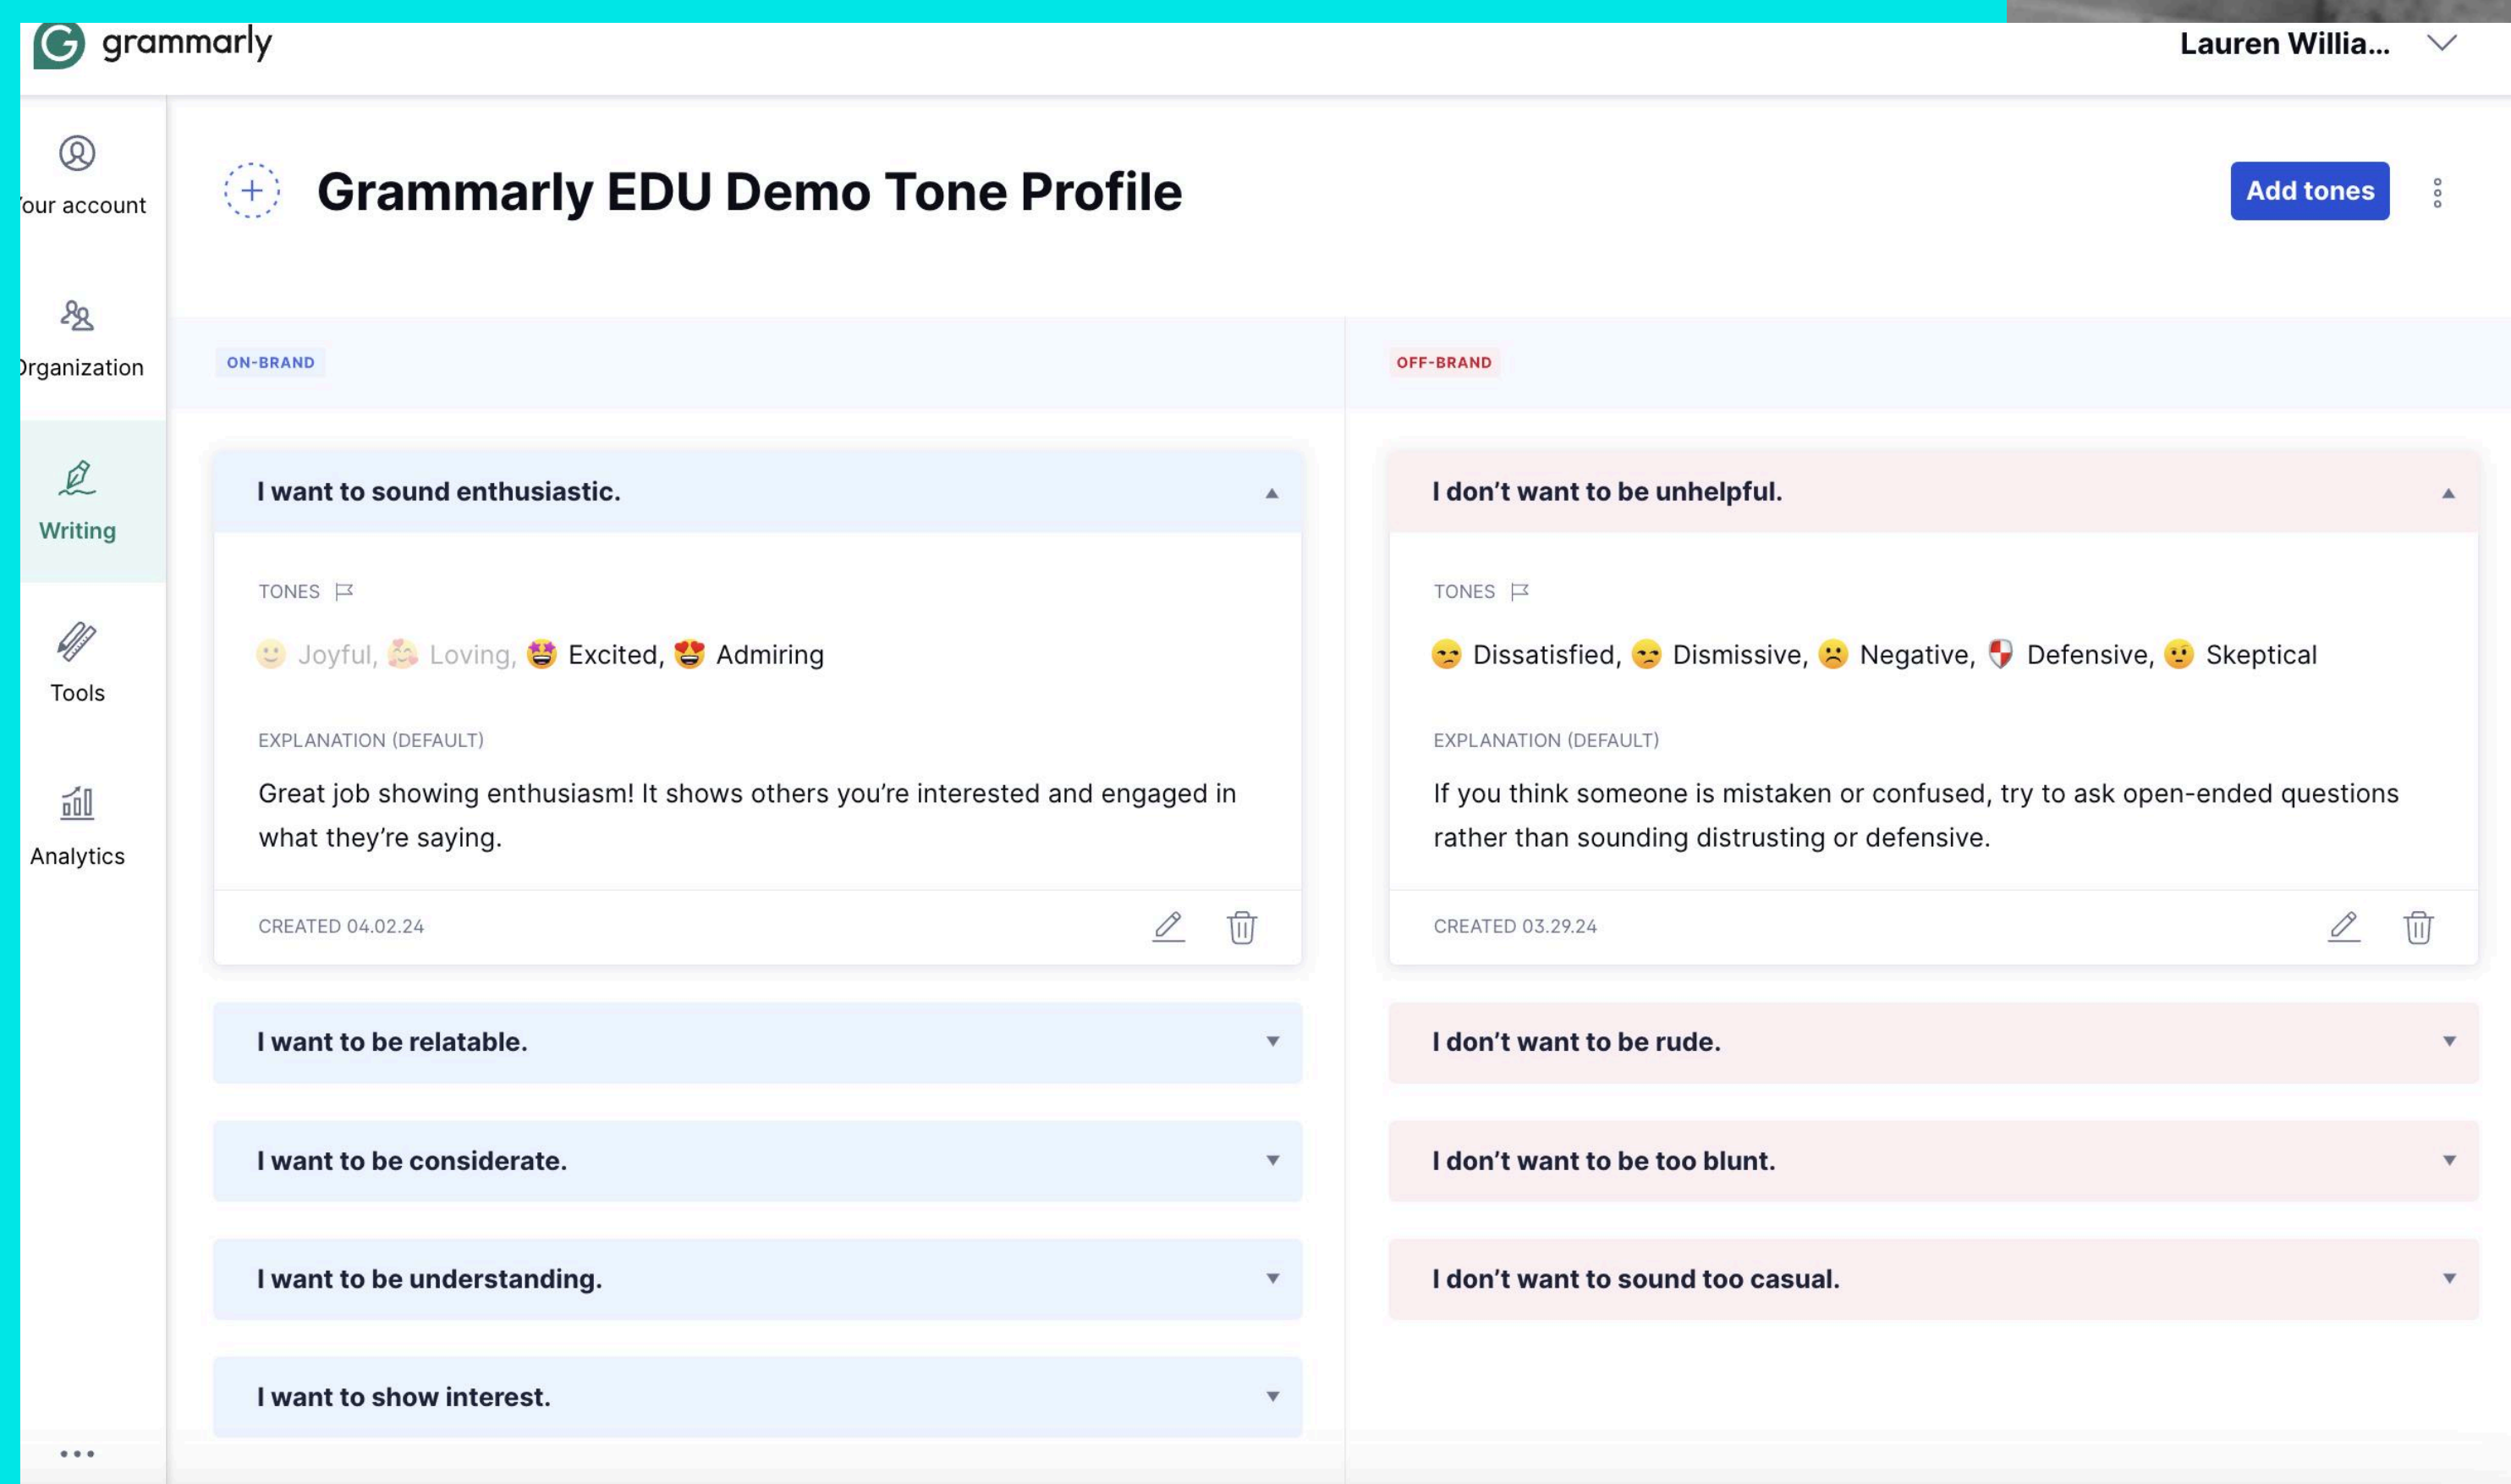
grammarly

Lauren Willia...

'our account

)rganization

Writing

Tools

Analytics

Grammarly EDU Demo Tone Profile

Add tones

ON-BRAND

I want to sound enthusiastic.

TONES

Joyful, Loving, Excited, Admiring

EXPLANATION (DEFAULT)

Great job showing enthusiasm! It shows others you're interested and engaged in what they're saying.

CREATED 04.02.24

I want to be relatable.

I want to be considerate.

I want to be understanding.

I want to show interest.

OFF-BRAND

I don't want to be unhelpful.

TONES

Dissatisfied, Dismissive, Negative, Defensive, Skeptical

EXPLANATION (DEFAULT)

If you think someone is mistaken or confused, try to ask open-ended questions rather than sounding distrusting or defensive.

CREATED 03.29.24

I don't want to be rude.

I don't want to be too blunt.

I don't want to sound too casual.